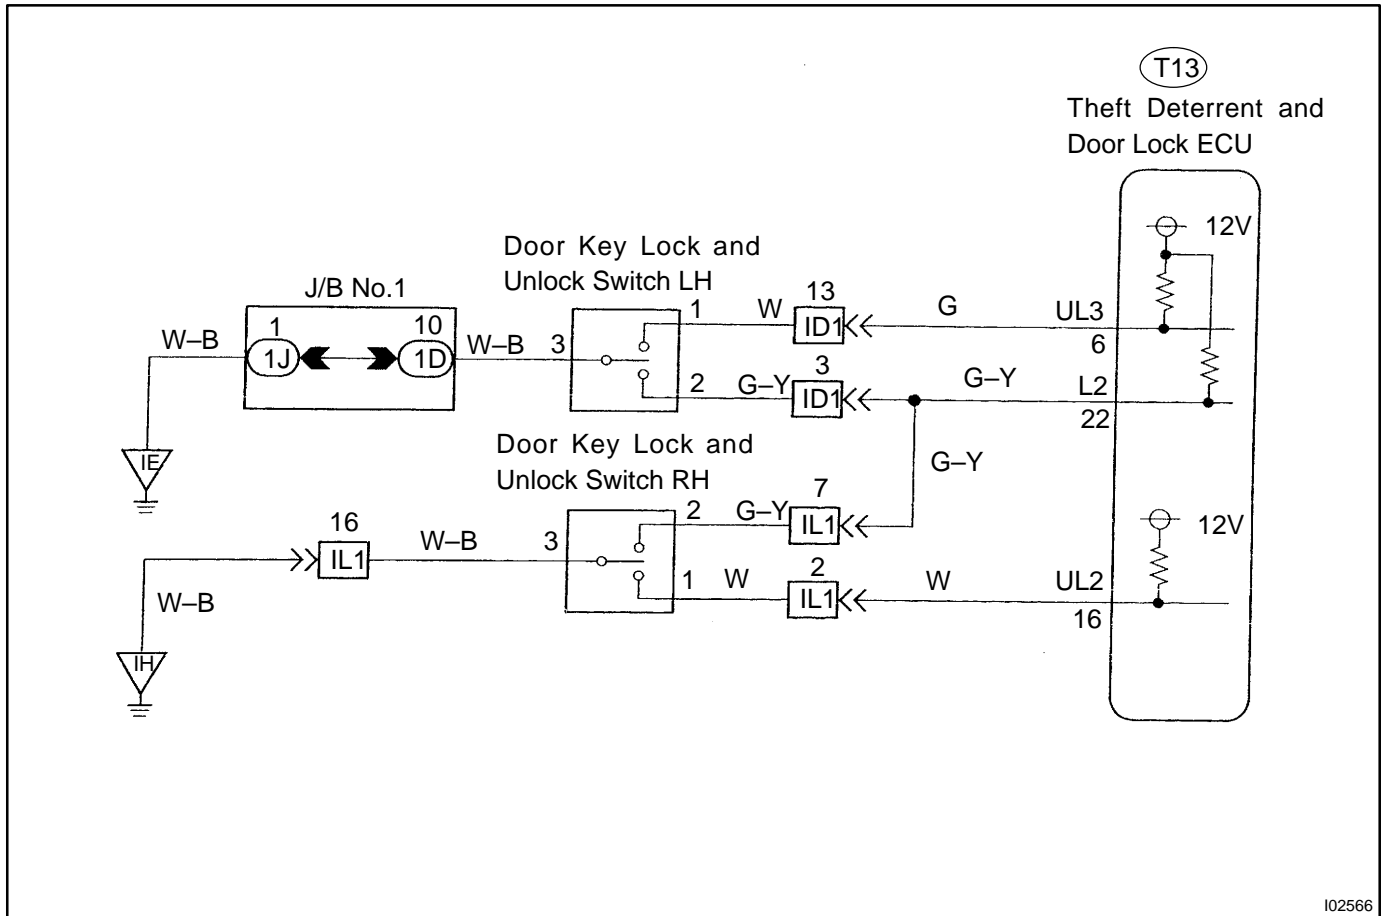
T13
Theft Deterrent and Door Lock ECU

12V

Door Key Lock and Unlock Switch LH

J/B No.1

W–B
1
1J
10
1D
W–B
3
1
W
13
ID1
G
UL3
6
2
G–Y
3
ID1
G–Y
L2
22

IE

Door Key Lock and Unlock Switch RH

G–Y

16
IL1
W–B
3
2
G–Y
7
IL1
12V
1
W
2
IL1
W
UL2
16
W–B

IH

I02566